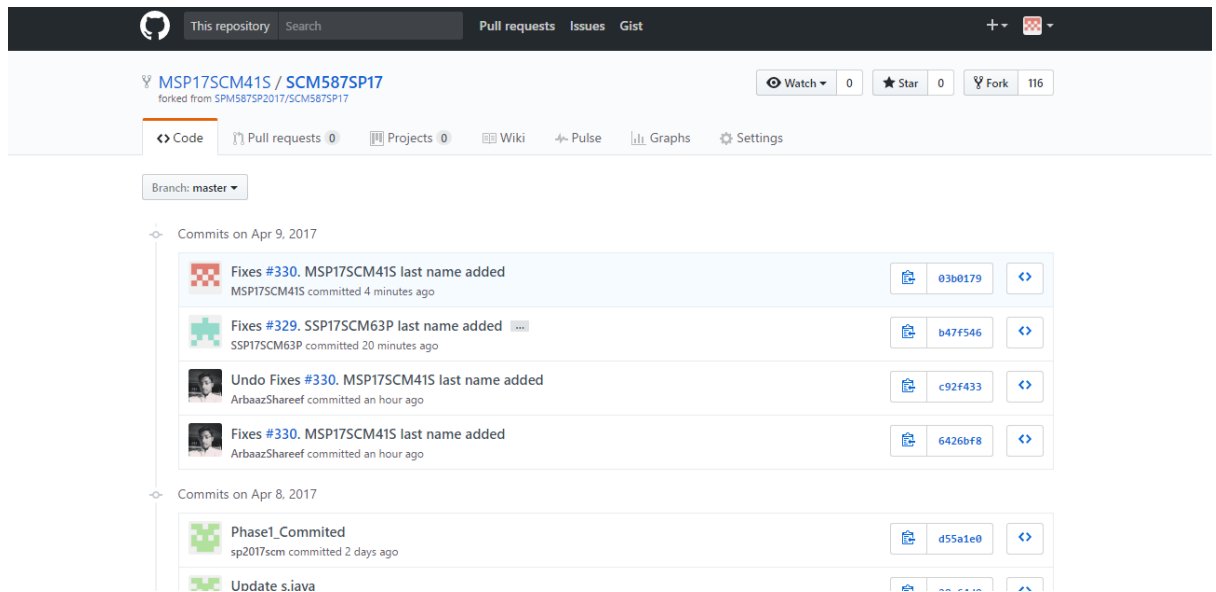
This repository Search Pull requests Issues Gist

MSP17SCM41S / SCM587SP17
forked from SPM587SP2017/SCM587SP17

Watch 0 Star 0 Fork 116

<> Code Pull requests 0 Projects 0 Wiki Pulse Graphs Settings

Branch: master

Commits on Apr 9, 2017

Fixes #330. MSP17SCM41S last name added
MSP17SCM41S committed 4 minutes ago
03b0179

Fixes #329. SSP17SCM63P last name added ...
SSP17SCM63P committed 20 minutes ago
b47f546

Undo Fixes #330. MSP17SCM41S last name added
ArbaazShareef committed an hour ago
c92f433

Fixes #330. MSP17SCM41S last name added
ArbaazShareef committed an hour ago
6426bf8

Commits on Apr 8, 2017

Phase1_Commited
sp2017scm committed 2 days ago
d55a1e0

Update s.java
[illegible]